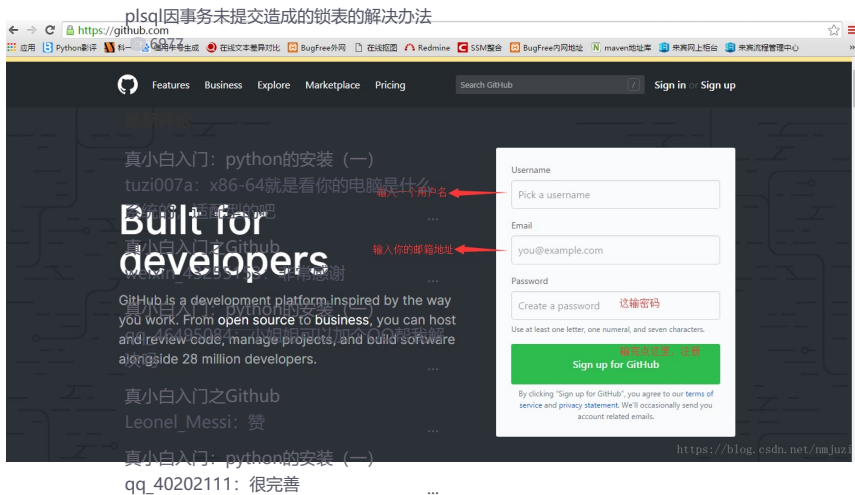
plsql因事务未提交造成的锁表的解决办法

https://github.com

应用 Python教程 科一 ... 在线文本差异对比 BugFree外网 在线抠图 Redmine SSM整合 BugFree内网地址 maven地址库 来宾网上柜台 来宾流程管理中心

Features Business Explore Marketplace Pricing Search GitHub Sign in or Sign up

最新评论

真小白入门：python的安装（一）
tuzi007a：x86-64就是看你的电脑是什么

Built for developers

真小白入门之Github

真小白入门：python的安装（一）

GitHub is a development platform inspired by the way you work. From open source to business, you can host and review code, manage projects, and build software alongside 28 million developers.

真小白入门之Github
Leonel_Messi：赞

真小白入门：python的安装（一）
qq_40202111：很完善

Username
Pick a username
输入一个用户名
Email
you@example.com
输入你的邮箱地址
Password
Create a password
这输密码
Use at least one letter, one numeral, and seven characters.
输完以后，点击
Sign up for GitHub
By clicking "Sign up for GitHub", you agree to our terms of service and privacy statement. We'll occasionally send you account related emails.

https://blog.csdn.net/nmjuzi